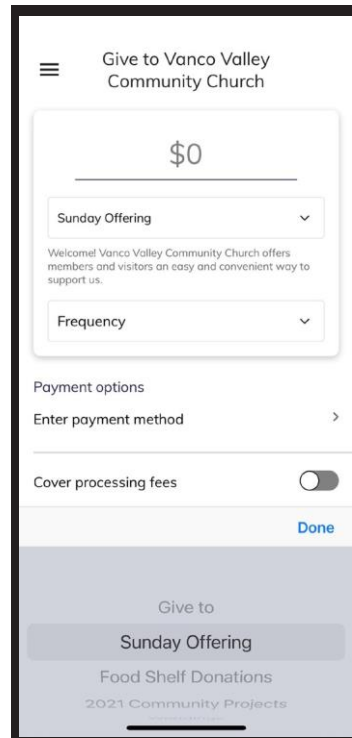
Give to Vanco Valley Community Church

\$0

Sunday Offering

Welcome! Vanco Valley Community Church offers members and visitors an easy and convenient way to support us.

Frequency

Payment options

Enter payment method

Cover processing fees

Done

Give to

Sunday Offering

Food Shelf Donations

2021 Community Projects